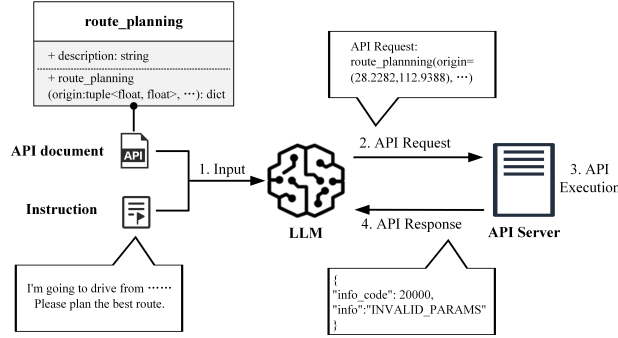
route_planning

+ description: string

+ route_planning (origin:tuple<float, float>, ···): dict

API document

API

Instruction

I'm going to drive from ······ Please plan the best route.

1. Input

LLM

API Request: route_plannning(origin=(28.2282,112.9388), ···)

2. API Request

4. API Response

{
"info_code": 20000,
"info":"INVALID_PARAMS"
}

API Server

3. API Executio